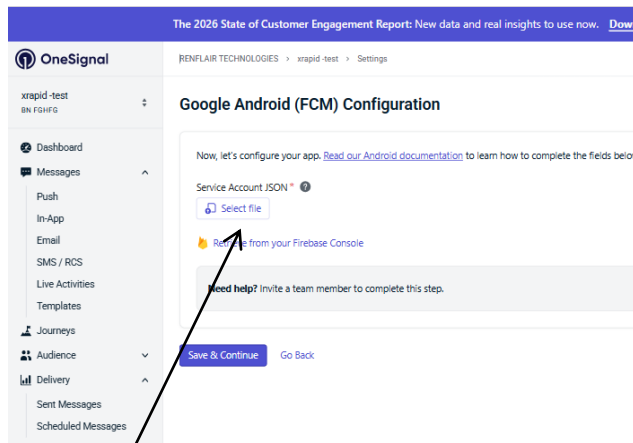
The 2026 State of Customer Engagement Report: New data and real insights to use now. Dow

OneSignal

xrapid -test
BN FGHFG

Dashboard
Messages
Push
In-App
Email
SMS / RCS
Live Activities
Templates
Journeys
Audience
Delivery
Sent Messages
Scheduled Messages

RENFLAIR TECHNOLOGIES > xrapid -test > Settings

Google Android (FCM) Configuration

Now, let's configure your app. Read our Android documentation to learn how to complete the fields belo

Service Account JSON *

Select file

Re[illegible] from your Firebase Console

Need help? Invite a team member to complete this step.

Save & Continue Go Back